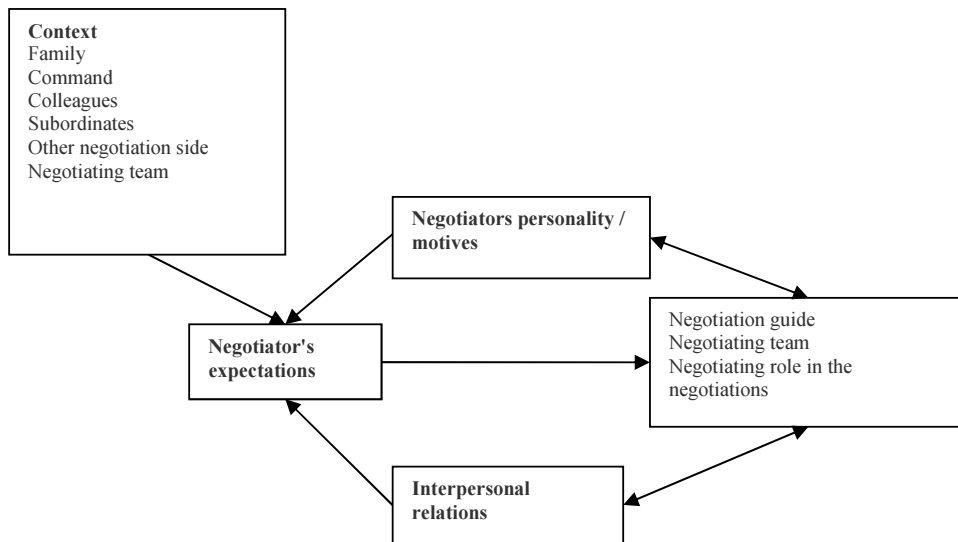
**Context**
Family
Command
Colleagues
Subordinates
Other negotiation side
Negotiating team

**Negotiators personality / motives**

**Negotiator's expectations**

Negotiation guide
Negotiating team
Negotiating role in the negotiations

**Interpersonal relations**